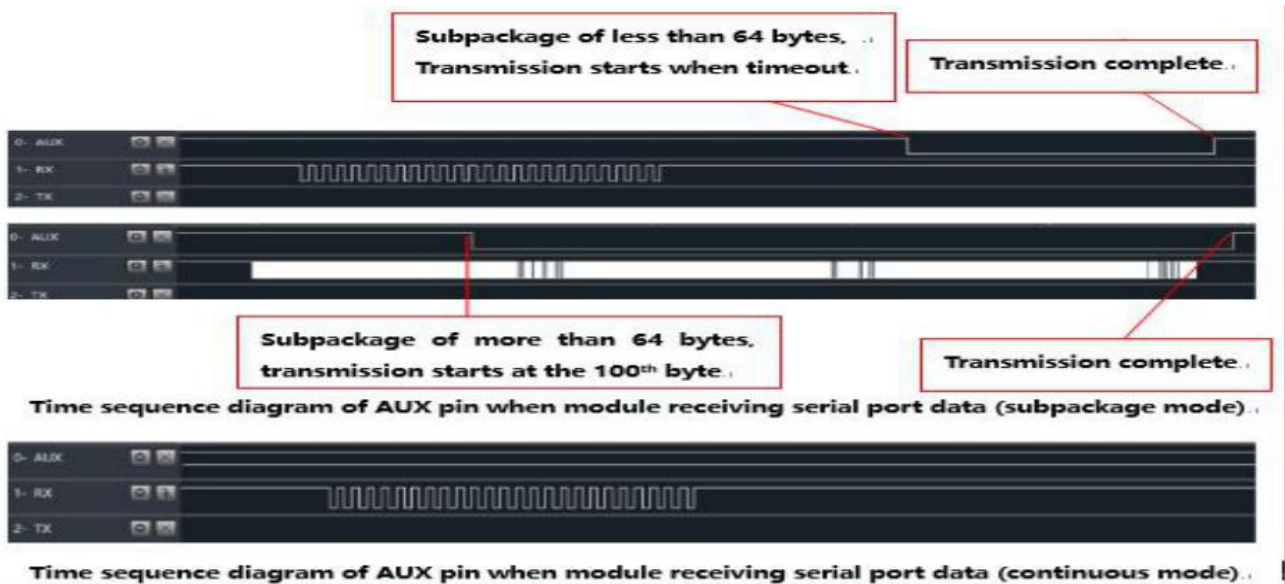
Subpackage of less than 64 bytes, ..
Transmission starts when timeout.

Transmission complete.

0- AUX
1- RX
2- TX

0- AUX
1- RX
2- TX

Subpackage of more than 64 bytes, transmission starts at the 100$^{th}$ byte.

Transmission complete.

Time sequence diagram of AUX pin when module receiving serial port data (subpackage mode).

0- AUX
1- RX
2- TX

Time sequence diagram of AUX pin when module receiving serial port data (continuous mode).